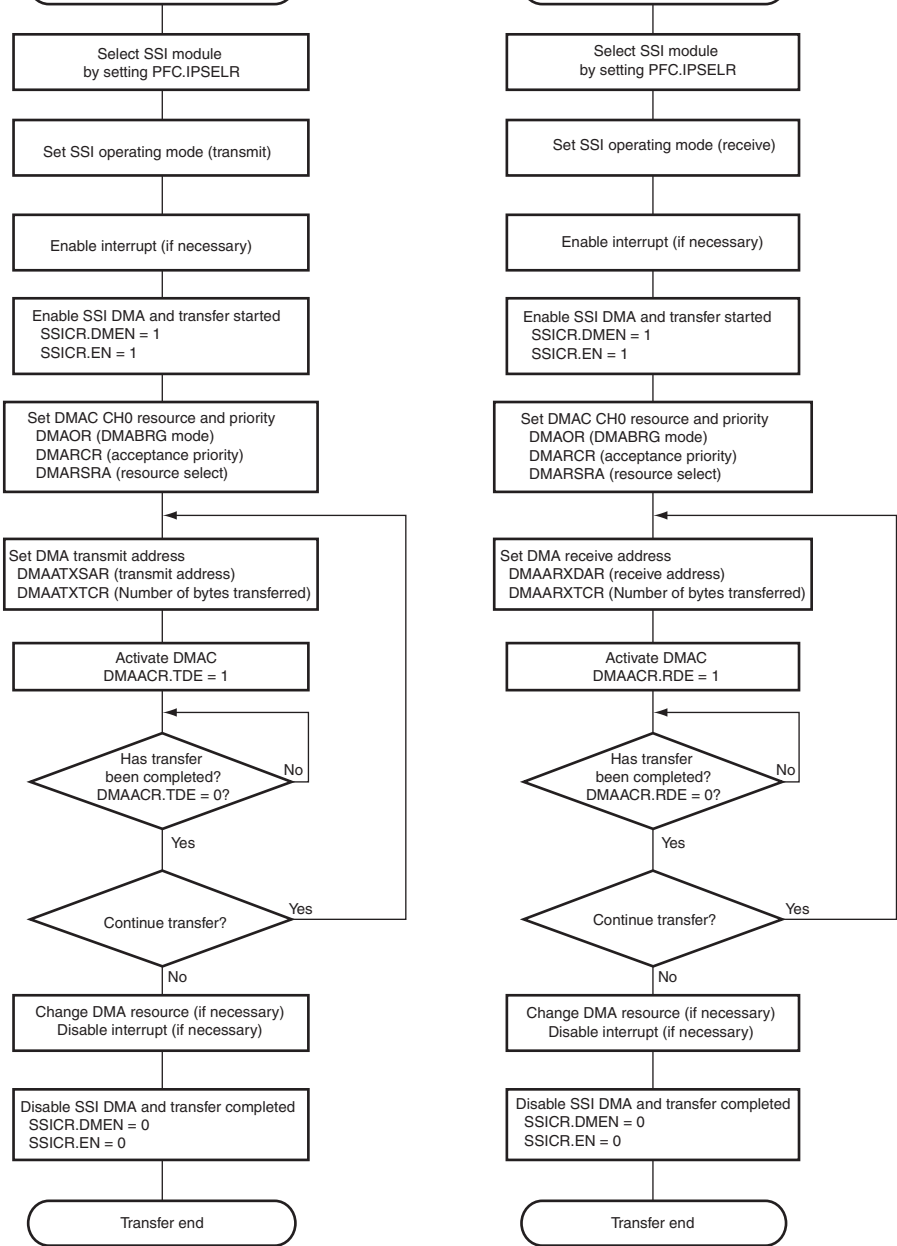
Select SSI module by setting PFC.IPSELR

Set SSI operating mode (transmit)

Enable interrupt (if necessary)

Enable SSI DMA and transfer started
SSICR.DMEN = 1
SSICR.EN = 1

Set DMAC CH0 resource and priority
DMAOR (DMABRG mode)
DMARCR (acceptance priority)
DMARSRA (resource select)

Set DMA transmit address
DMAATXSAR (transmit address)
DMAATXTCR (Number of bytes transferred)

Activate DMAC
DMAACR.TDE = 1

Has transfer been completed?
DMAACR.TDE = 0?

No

Yes

Continue transfer?

Yes

No

Change DMA resource (if necessary)
Disable interrupt (if necessary)

Disable SSI DMA and transfer completed
SSICR.DMEN = 0
SSICR.EN = 0

Transfer end

Select SSI module by setting PFC.IPSELR

Set SSI operating mode (receive)

Enable interrupt (if necessary)

Enable SSI DMA and transfer started
SSICR.DMEN = 1
SSICR.EN = 1

Set DMAC CH0 resource and priority
DMAOR (DMABRG mode)
DMARCR (acceptance priority)
DMARSRA (resource select)

Set DMA receive address
DMAARXDAR (receive address)
DMAARXTCR (Number of bytes transferred)

Activate DMAC
DMAACR.RDE = 1

Has transfer been completed?
DMAACR.RDE = 0?

No

Yes

Continue transfer?

Yes

No

Change DMA resource (if necessary)
Disable interrupt (if necessary)

Disable SSI DMA and transfer completed
SSICR.DMEN = 0
SSICR.EN = 0

Transfer end